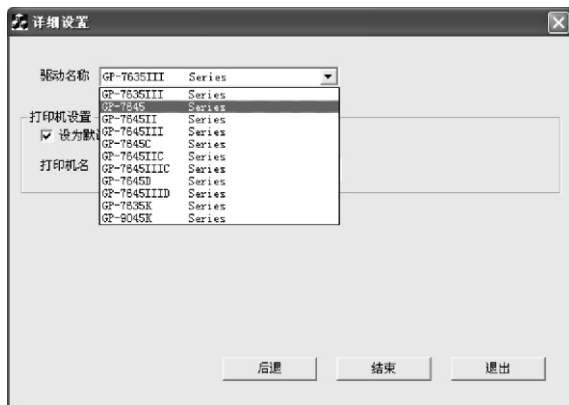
详细设置

驱动名称 GP-7635III Series

GP-7635III Series
GP-7645 Series
GP-7645II Series
GP-7645III Series
GP-7645C Series
GP-7645IIC Series
GP-7845IIIC Series
GP-7645D Series
GP-7645IIID Series
GP-7635K Series
GP-9045K Series

打印机设置
☑ 设为默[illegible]
打印机名

后退 结束 退出